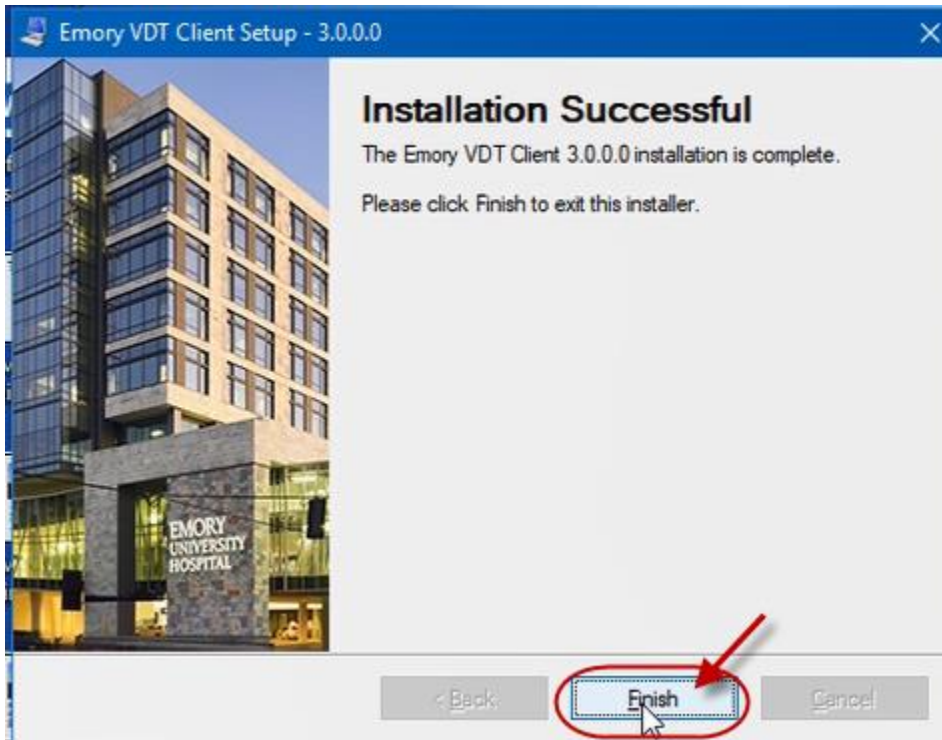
Emory VDT Client Setup - 3.0.0.0

Installation Successful

The Emory VDT Client 3.0.0.0 installation is complete.

Please click Finish to exit this installer.

EMORY UNIVERSITY HOSPITAL

< Back

Finish

Cancel